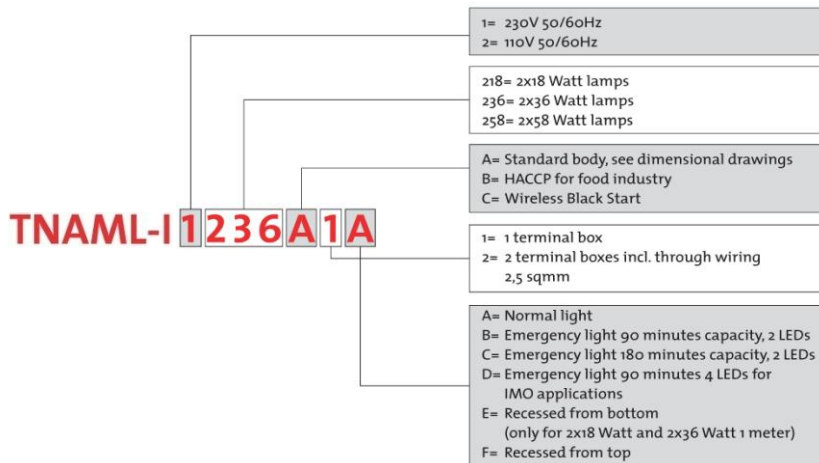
1= 230V 50/60Hz
2= 110V 50/60Hz

218= 2x18 Watt lamps
236= 2x36 Watt lamps
258= 2x58 Watt lamps

A= Standard body, see dimensional drawings
B= HACCP for food industry
C= Wireless Black Start

TNAML-I 1 236 A 1 A

1= 1 terminal box
2= 2 terminal boxes incl. through wiring 2,5 sqmm

A= Normal light
B= Emergency light 90 minutes capacity, 2 LEDs
C= Emergency light 180 minutes capacity, 2 LEDs
D= Emergency light 90 minutes 4 LEDs for IMO applications
E= Recessed from bottom (only for 2x18 Watt and 2x36 Watt 1 meter)
F= Recessed from top